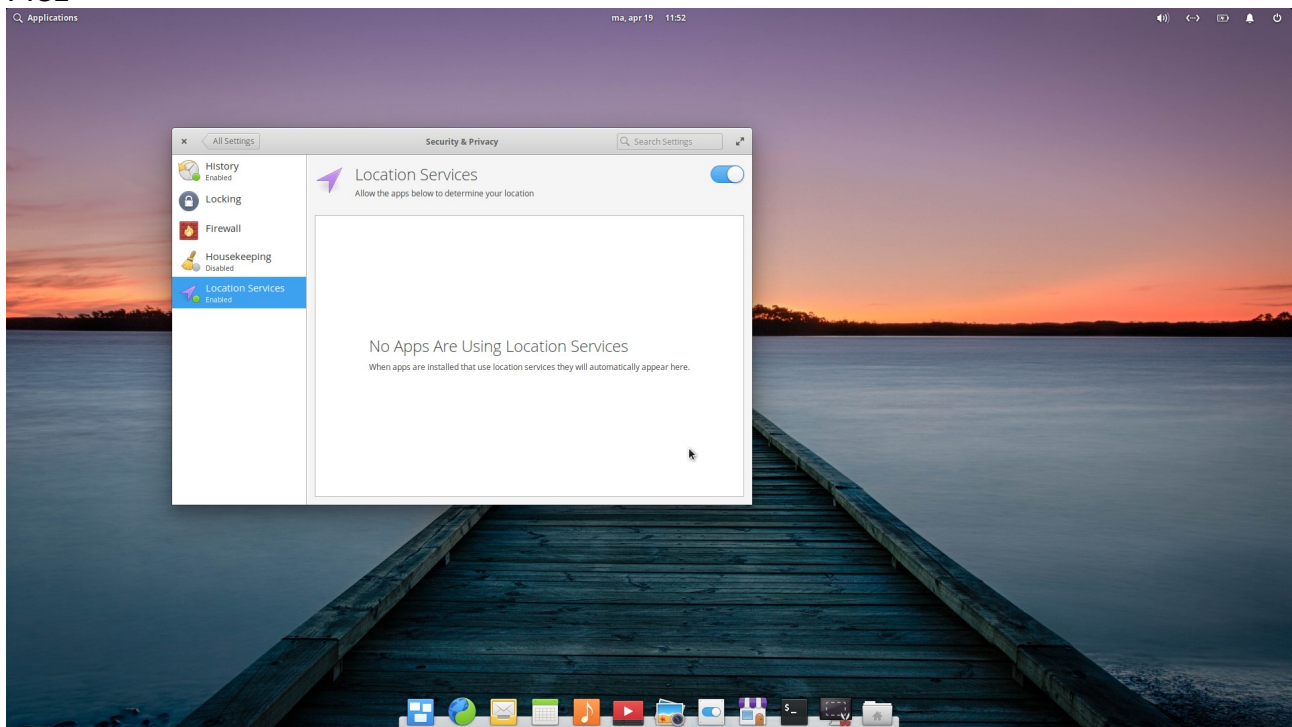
Applications

ma, apr 19 11:52

All Settings

Security & Privacy

Search Settings

History
Enabled

Locking

Firewall

Housekeeping
Disabled

Location Services
Enabled

Location Services
Allow the apps below to determine your location

No Apps Are Using Location Services
When apps are installed that use location services they will automatically appear here.

$_